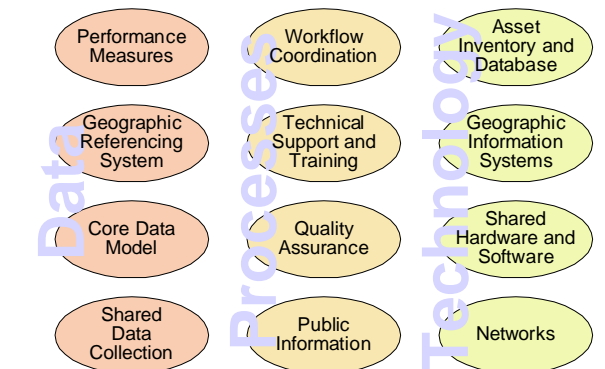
Data

Performance Measures

Geographic Referencing System

Core Data Model

Shared Data Collection

Processes

Workflow Coordination

Technical Support and Training

Quality Assurance

Public Information

Technology

Asset Inventory and Database

Geographic Information Systems

Shared Hardware and Software

Networks